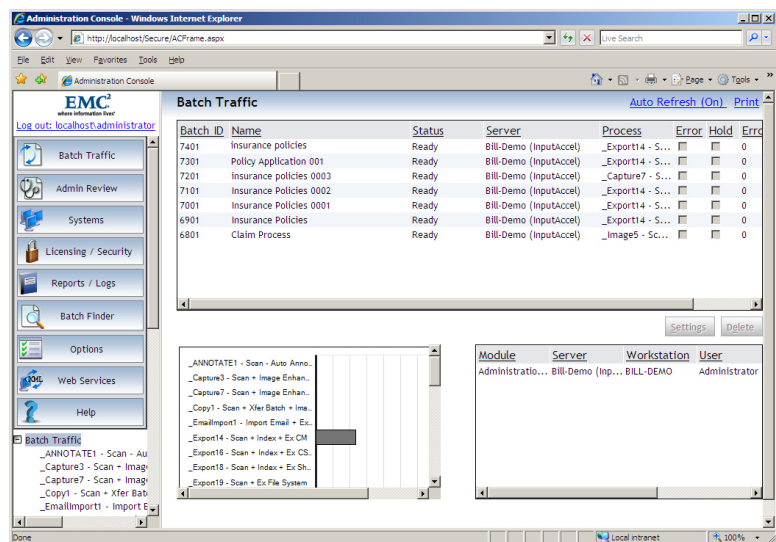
Administration Console - Windows Internet Explorer

http://localhost/Secure/ACFrame.aspx

Live Search

File Edit View Favorites Tools Help

Administration Console

Page Tools

EMC²
where information lives®

Log out: localhost\administrator

Batch Traffic

Admin Review

Systems

Licensing / Security

Reports / Logs

Batch Finder

Options

Web Services

Help

Batch Traffic
_ANNOTATE1 - Scan - Au
_Capture3 - Scan + Image
_Capture7 - Scan + Image
_Copy1 - Scan + Xfer Batc
_EmailImport1 - Import E

Batch Traffic

Auto Refresh (On) Print

| Batch ID | Name | Status | Server | Process | Error | Hold | Erro |
|---|---|---|---|---|---|---|---|
| 7401 | insurance policies | Ready | Bill-Demo (InputAccel) | _Export14 - S... | | | 0 |
| 7301 | Policy Application 001 | Ready | Bill-Demo (InputAccel) | _Export14 - S... | | | 0 |
| 7201 | insurance policies 0003 | Ready | Bill-Demo (InputAccel) | _Capture7 - S... | | | 0 |
| 7101 | Insurance Policies 0002 | Ready | Bill-Demo (InputAccel) | _Export14 - S... | | | 0 |
| 7001 | Insurance Policies 0001 | Ready | Bill-Demo (InputAccel) | _Export14 - S... | | | 0 |
| 6901 | Insurance Policies | Ready | Bill-Demo (InputAccel) | _Export14 - S... | | | 0 |
| 6801 | Claim Process | Ready | Bill-Demo (InputAccel) | _Image5 - Sc... | | | 0 |

Settings Delete

_ANNOTATE1 - Scan - Auto Anno...
_Capture3 - Scan + Image Enhan...
_Capture7 - Scan + Image Enhan...
_Copy1 - Scan + Xfer Batch + Ima...
_EmailImport1 - Import Email + Ex...
_Export14 - Scan + Index + Ex CM
_Export16 - Scan + Index + Ex CS...
_Export18 - Scan + Index + Ex Sh...
_Export19 - Scan + Ex File System

| Module | Server | Workstation | User |
|---|---|---|---|
| Administratio... | Bill-Demo (Inp... | BILL-DEMO | Administrator |

Done

Local intranet

100%